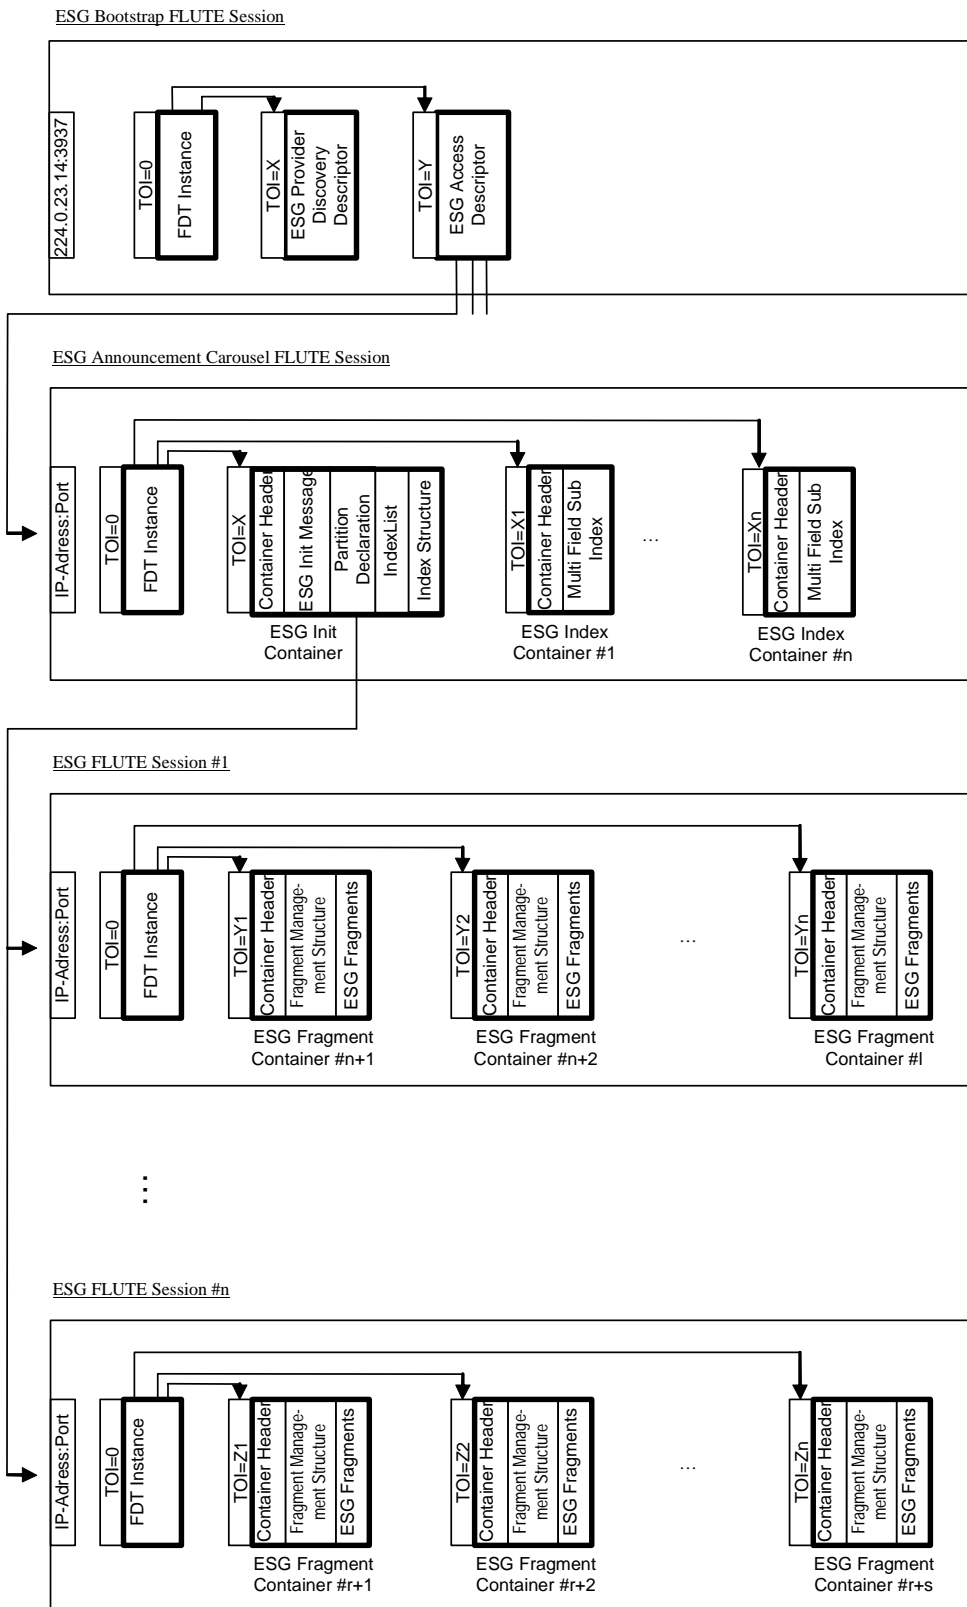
ESG Bootstrap FLUTE Session

224.0.23.14:3937

TOI=0
FDT Instance

TOI=X
ESG Provider Discovery Descriptor

TOI=Y
ESG Access Descriptor

ESG Announcement Carousel FLUTE Session

IP-Adress:Port

TOI=0
FDT Instance

TOI=X
Container Header
ESG Init Message
Partition Declaration
IndexList
Index Structure
ESG Init Container

TOI=X1
Container Header
Multi Field Sub Index
ESG Index Container #1

...

TOI=Xn
Container Header
Multi Field Sub Index
ESG Index Container #n

ESG FLUTE Session #1

IP-Adress:Port

TOI=0
FDT Instance

TOI=Y1
Container Header
Fragment Management Structure
ESG Fragments
ESG Fragment Container #n+1

TOI=Y2
Container Header
Fragment Management Structure
ESG Fragments
ESG Fragment Container #n+2

...

TOI=Yn
Container Header
Fragment Management Structure
ESG Fragments
ESG Fragment Container #l

...

ESG FLUTE Session #n

IP-Adress:Port

TOI=0
FDT Instance

TOI=Z1
Container Header
Fragment Management Structure
ESG Fragments
ESG Fragment Container #r+1

TOI=Z2
Container Header
Fragment Management Structure
ESG Fragments
ESG Fragment Container #r+2

...

TOI=Zn
Container Header
Fragment Management Structure
ESG Fragments
ESG Fragment Container #r+s